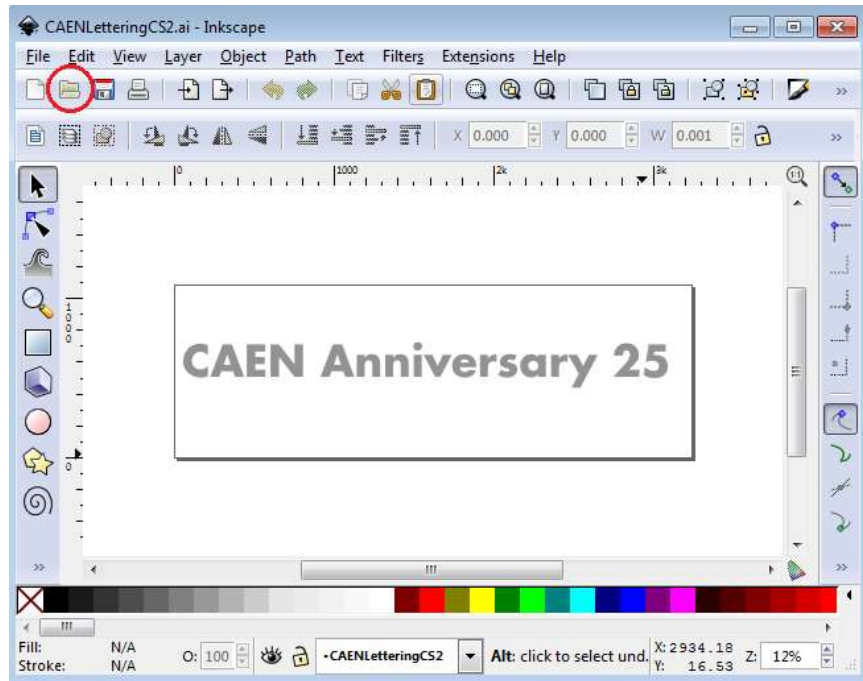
CAENLetteringCS2.ai - Inkscape

File Edit View Layer Object Path Text Filters Extensions Help

X 0.000 Y 0.000 W 0.001

0 1000 2k 3k

1000

CAEN Anniversary 25

Fill: N/A
Stroke: N/A

O: 100

•CAENLetteringCS2

Alt: click to select und.

X: 2934.18
Y: 16.53

Z: 12%